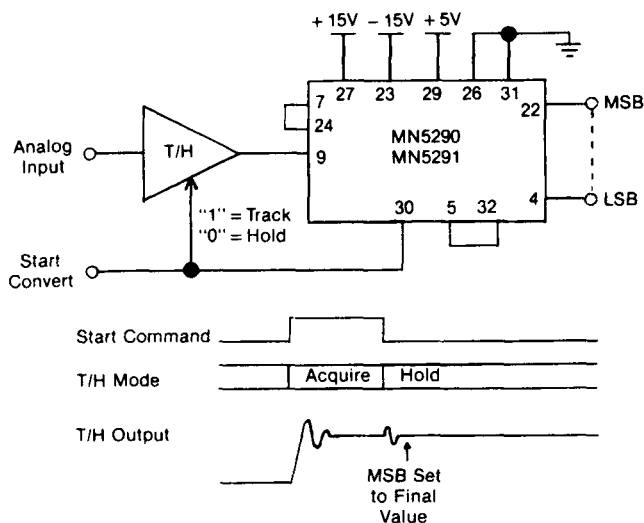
+ 15V – 15V + 5V

27 23 29 26 31

7
24
9

MN5290
MN5291

22 MSB

4 LSB

30 5 32

Analog Input

T/H

"1" = Track
"0" = Hold

Start Convert

Start Command

T/H Mode

Acquire Hold

T/H Output

MSB Set to Final Value